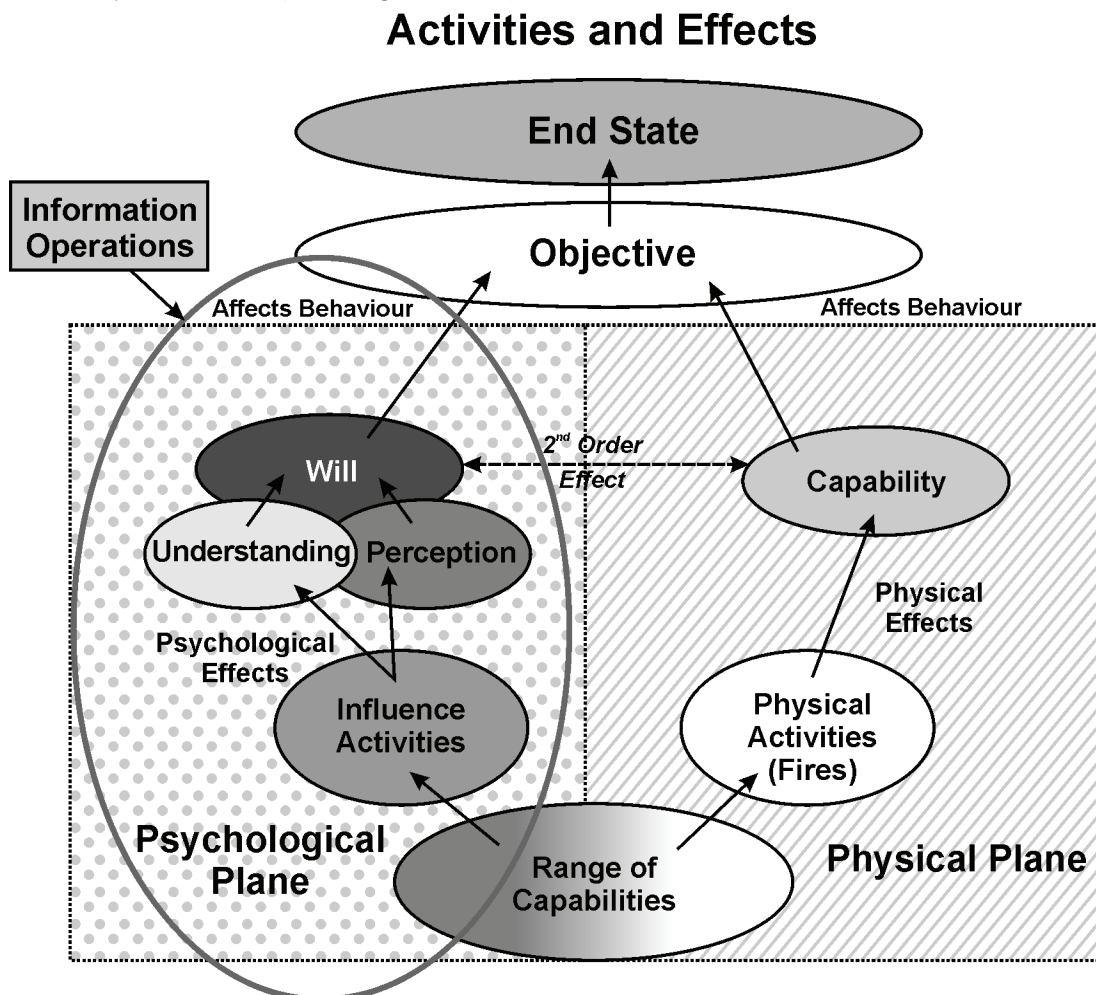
Activities and Effects

End State

Information Operations

Objective

Affects Behaviour

Affects Behaviour

Will

$2^{nd}$ Order Effect

Capability

Understanding

Perception

Physical Effects

Psychological Effects

Influence Activities

Physical Activities (Fires)

Psychological Plane

Range of Capabilities

Physical Plane